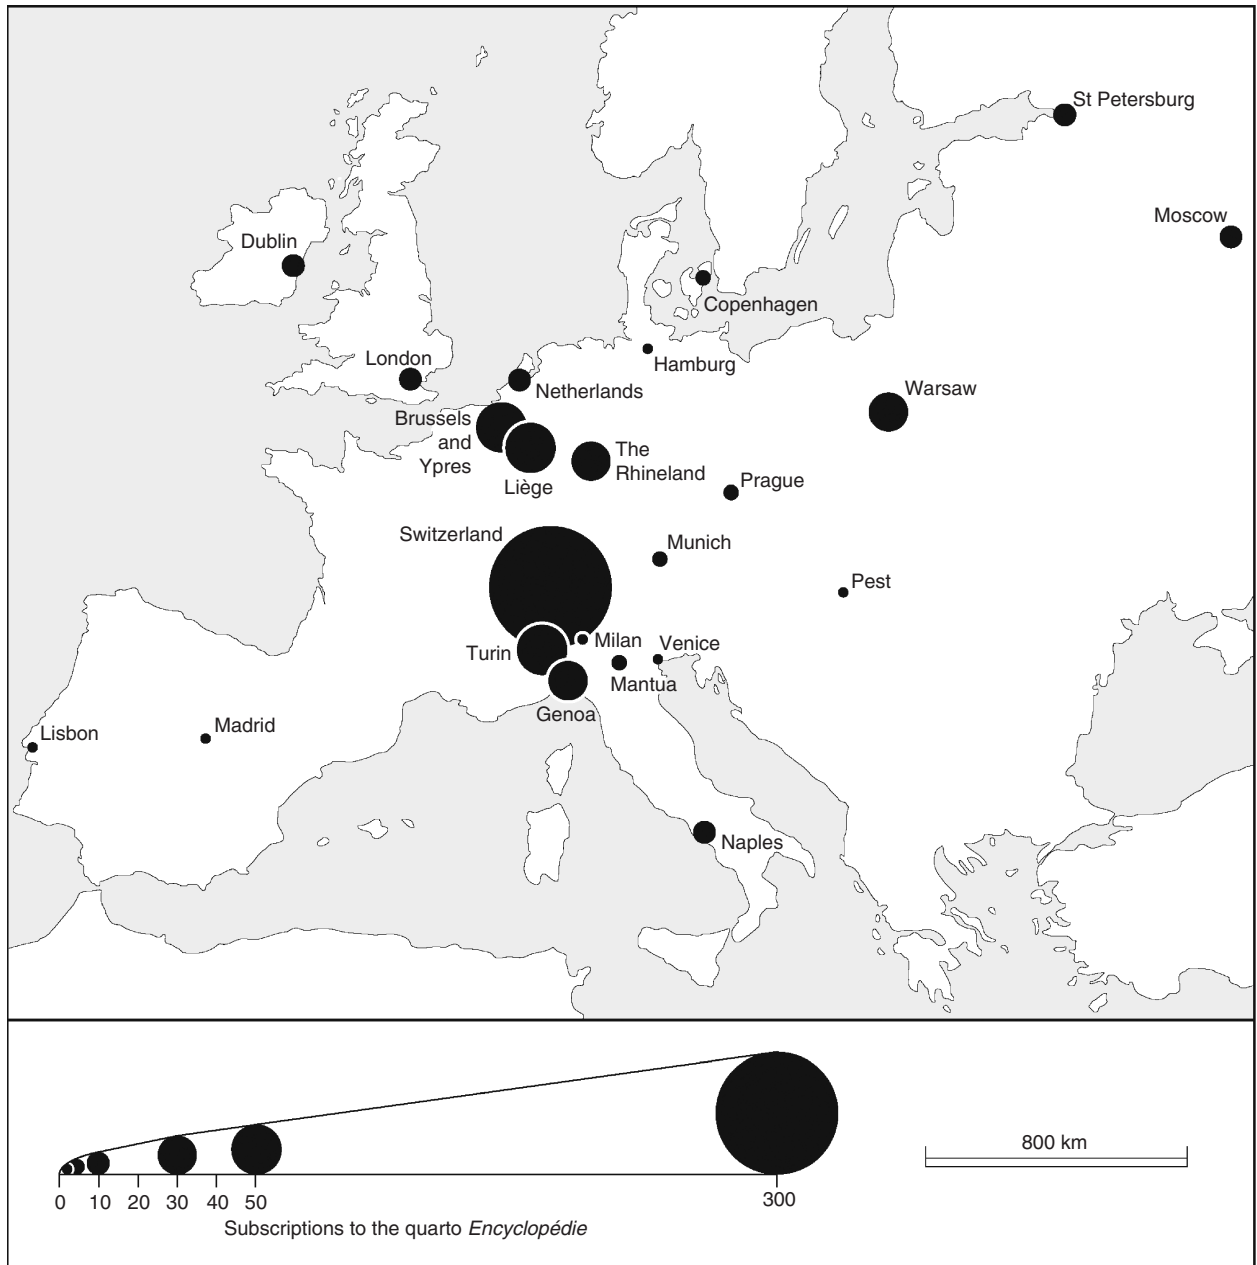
St Petersburg

Moscow

Dublin

Copenhagen

Hamburg

London

Netherlands

Warsaw

Brussels and Ypres

Liège

The Rhineland

Prague

Switzerland

Munich

Pest

Milan

Turin

Venice

Mantua

Genoa

Lisbon

Madrid

Naples

0 10 20 30 40 50

300

Subscriptions to the quarto *Encyclopédie*

800 km